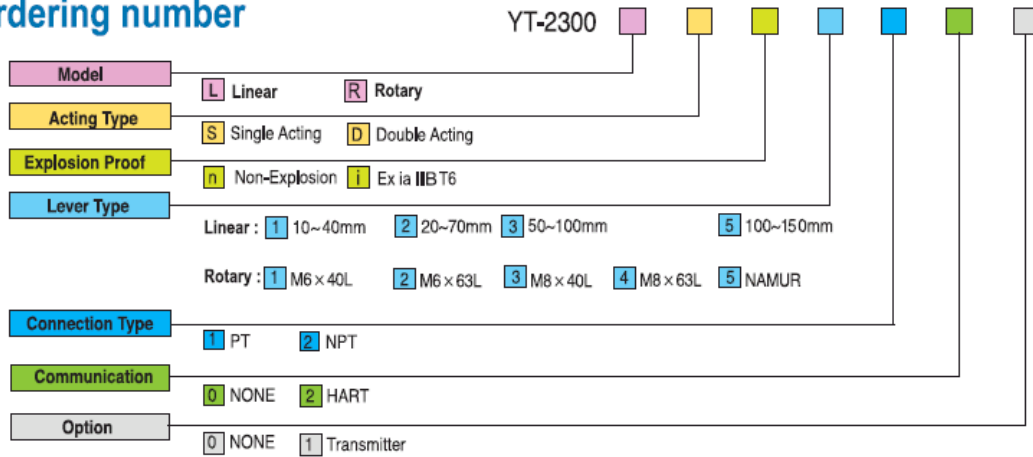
rdering number

YT-2300

Model
L Linear
R Rotary

Acting Type
S Single Acting
D Double Acting

Explosion Proof
n Non-Explosion
i Ex ia IIBT6

Lever Type
Linear : 1 10~40mm 2 20~70mm 3 50~100mm 5 100~150mm
Rotary : 1 M6 × 40L 2 M6 × 63L 3 M8 × 40L 4 M8 × 63L 5 NAMUR

Connection Type
1 PT
2 NPT

Communication
0 NONE
2 HART

Option
0 NONE
1 Transmitter